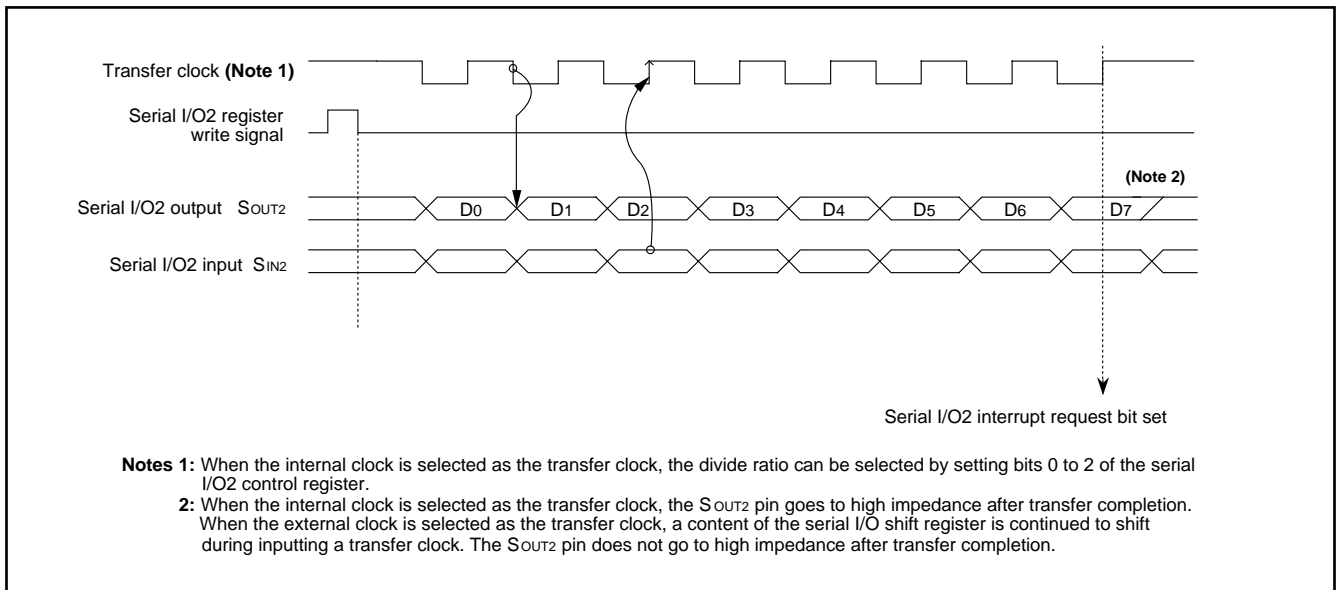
Transfer clock **(Note 1)**

Serial I/O2 register write signal

**(Note 2)**

Serial I/O2 output $S_{OUT2}$

$D_0$ $D_1$ $D_2$ $D_3$ $D_4$ $D_5$ $D_6$ $D_7$

Serial I/O2 input $S_{IN2}$

Serial I/O2 interrupt request bit set

**Notes 1:** When the internal clock is selected as the transfer clock, the divide ratio can be selected by setting bits 0 to 2 of the serial I/O2 control register.

**2:** When the internal clock is selected as the transfer clock, the $S_{OUT2}$ pin goes to high impedance after transfer completion. When the external clock is selected as the transfer clock, a content of the serial I/O shift register is continued to shift during inputting a transfer clock. The $S_{OUT2}$ pin does not go to high impedance after transfer completion.